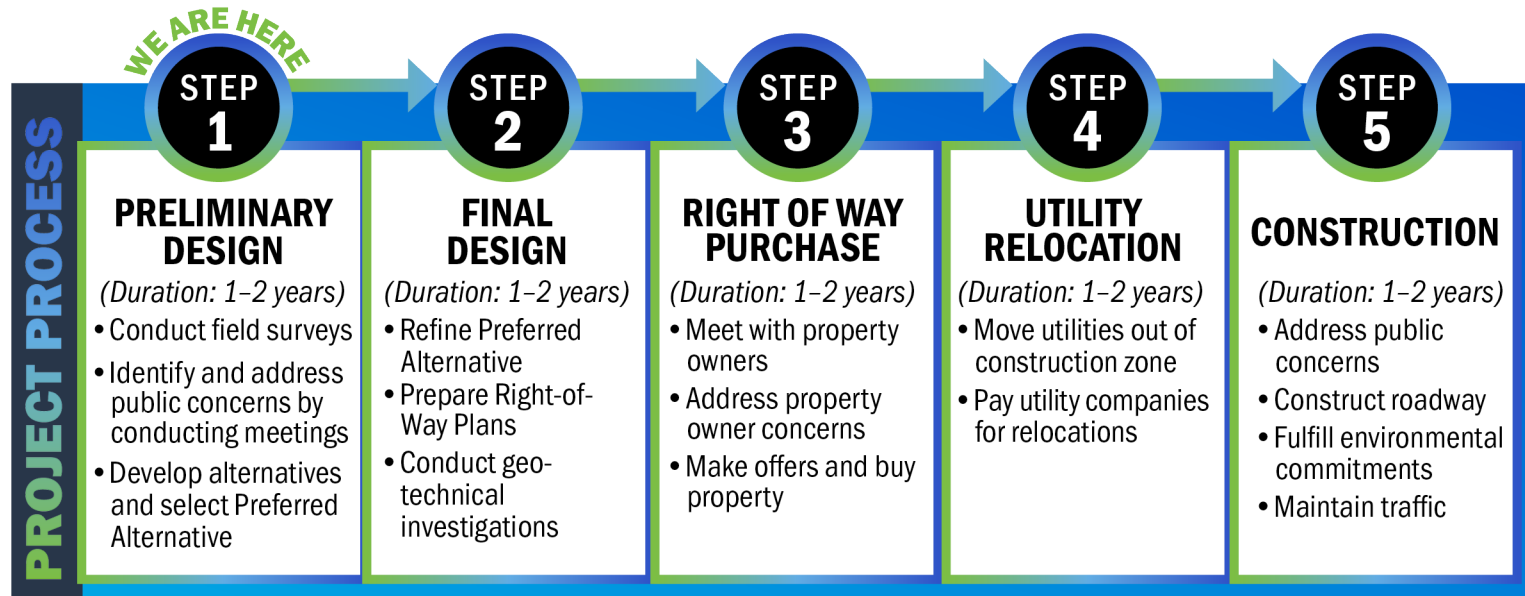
PROJECT PROCESS

WE ARE HERE

STEP 1

PRELIMINARY DESIGN

(Duration: 1–2 years)

• Conduct field surveys
• Identify and address public concerns by conducting meetings
• Develop alternatives and select Preferred Alternative

STEP 2

FINAL DESIGN

(Duration: 1–2 years)

• Refine Preferred Alternative
• Prepare Right-of-Way Plans
• Conduct geo-technical investigations

STEP 3

RIGHT OF WAY PURCHASE

(Duration: 1–2 years)

• Meet with property owners
• Address property owner concerns
• Make offers and buy property

STEP 4

UTILITY RELOCATION

(Duration: 1–2 years)

• Move utilities out of construction zone
• Pay utility companies for relocations

STEP 5

CONSTRUCTION

(Duration: 1–2 years)

• Address public concerns
• Construct roadway
• Fulfill environmental commitments
• Maintain traffic